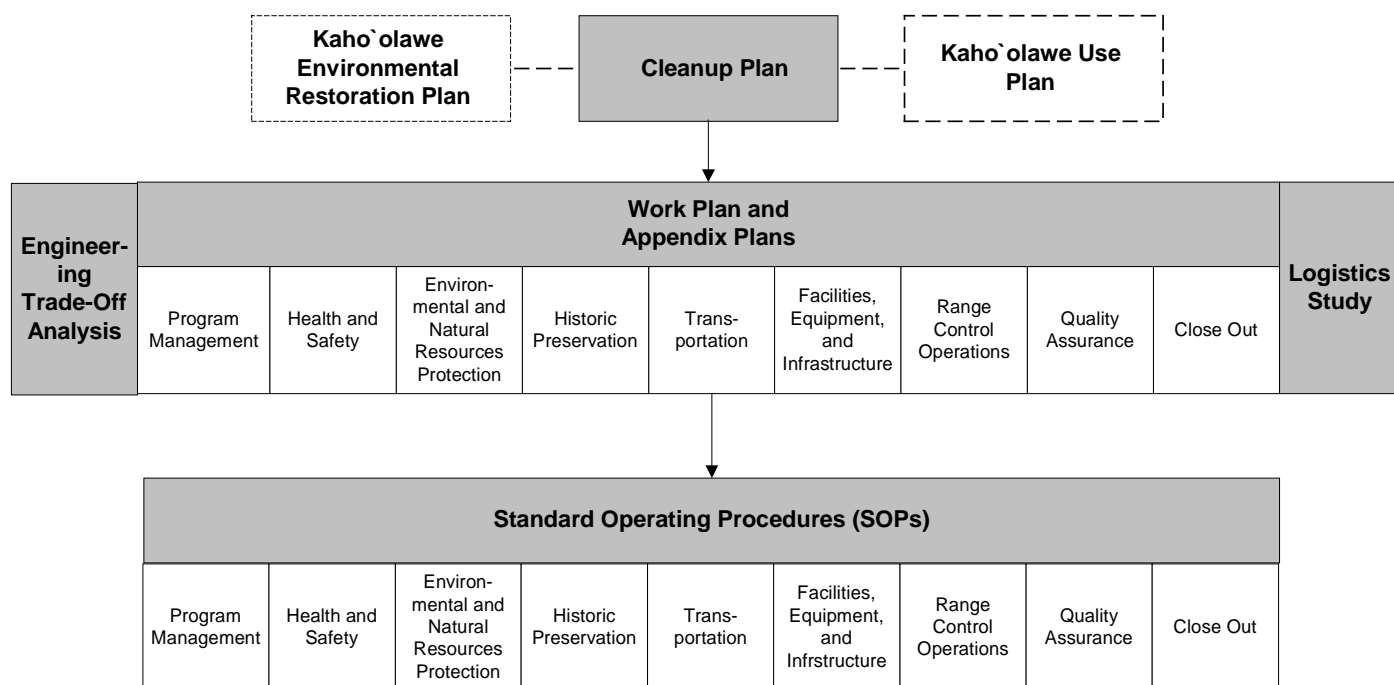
Kaho`olawe Environmental Restoration Plan

Cleanup Plan

Kaho`olawe Use Plan

Engineering Trade-Off Analysis

Work Plan and Appendix Plans

Logistics Study

| Program Management | Health and Safety | Environmental and Natural Resources Protection | Historic Preservation | Transportation | Facilities, Equipment, and Infrastructure | Range Control Operations | Quality Assurance | Close Out |
|---|---|---|---|---|---|---|---|---|

Standard Operating Procedures (SOPs)

| Program Management | Health and Safety | Environmental and Natural Resources Protection | Historic Preservation | Transportation | Facilities, Equipment, and Infrstructure | Range Control Operations | Quality Assurance | Close Out |
|---|---|---|---|---|---|---|---|---|